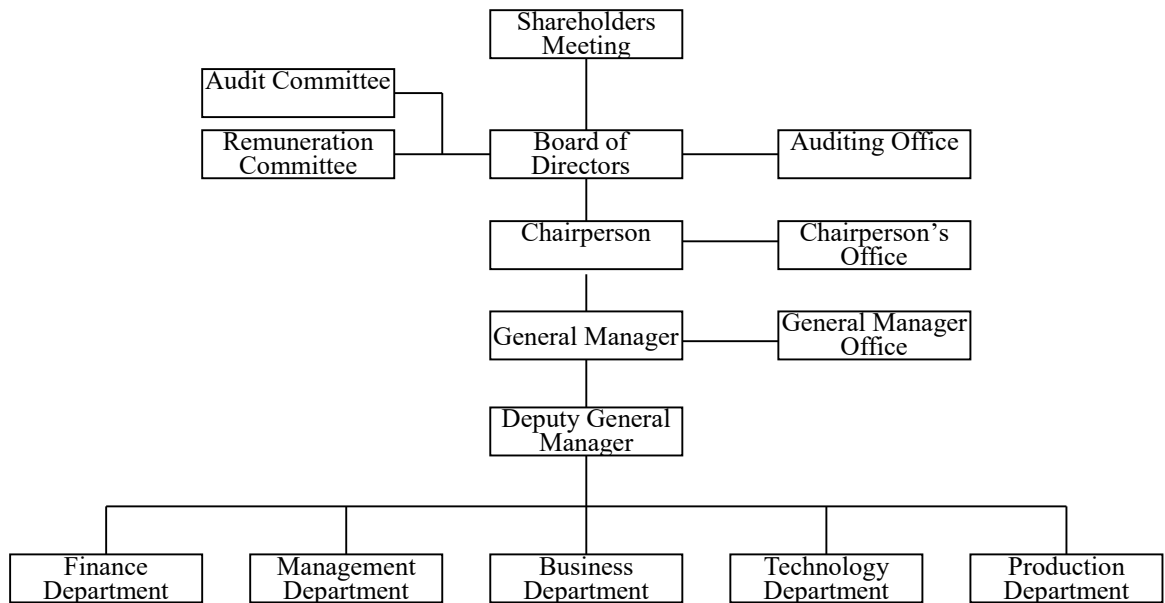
Shareholders Meeting

Audit Committee

Remuneration Committee

Board of Directors

Auditing Office

Chairperson

Chairperson's Office

General Manager

General Manager Office

Deputy General Manager

Finance Department

Management Department

Business Department

Technology Department

Production Department